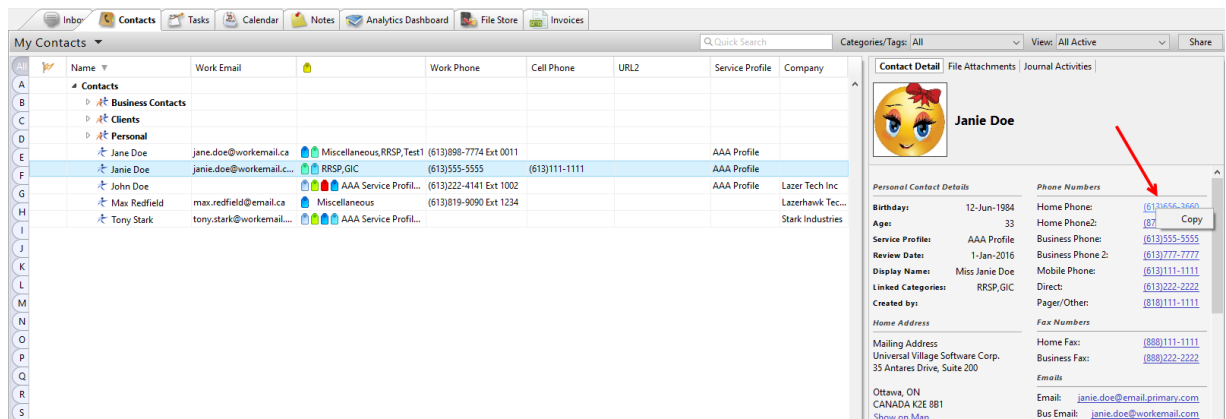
Inbox Contacts Tasks Calendar Notes Analytics Dashboard File Store Invoices

My Contacts ▼ Quick Search Categories/Tags: All View: All Active Share

All
A
B
C
D
E
F
G
H
I
J
K
L
M
N
O
P
Q
R
S

| | Name ▼ | Work Email | | Work Phone | Cell Phone | URL2 | Service Profile | Company |
|---|---|---|---|---|---|---|---|---|
| | ◢ Contacts | | | | | | | |
| | ▷ Business Contacts | | | | | | | |
| | ▷ Clients | | | | | | | |
| | ▷ Personal | | | | | | | |
| | Jane Doe | jane.doe@workemail.ca | Miscellaneous,RRSP,Test1 | (613)898-7774 Ext 0011 | | | AAA Profile | |
| | Janie Doe | janie.doe@workemail.c... | RRSP,GIC | (613)555-5555 | (613)111-1111 | | AAA Profile | |
| | John Doe | | AAA Service Profil... | (613)222-4141 Ext 1002 | | | AAA Profile | Lazer Tech Inc |
| | Max Redfield | max.redfield@email.ca | Miscellaneous | (613)819-9090 Ext 1234 | | | | Lazerhawk Tec... |
| | Tony Stark | tony.stark@workemail... | AAA Service Profil... | | | | | Stark Industries |

Contact Detail File Attachments Journal Activities

Janie Doe

Personal Contact Details
Birthday: 12-Jun-1984
Age: 33
Service Profile: AAA Profile
Review Date: 1-Jan-2016
Display Name: Miss Janie Doe
Linked Categories: RRSP,GIC
Created by:

Home Address
Mailing Address
Universal Village Software Corp.
35 Antares Drive, Suite 200

Ottawa, ON
CANADA K2E 8B1
Show on Map

Phone Numbers
Home Phone: (613)656-3660
Home Phone2: (87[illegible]
Copy
Business Phone: (613)555-5555
Business Phone 2: (613)777-7777
Mobile Phone: (613)111-1111
Direct: (613)222-2222
Pager/Other: (818)111-1111

Fax Numbers
Home Fax: (888)111-1111
Business Fax: (888)222-2222

Emails
Email: janie.doe@email.primary.com
Bus Email: janie.doe@workemail.com